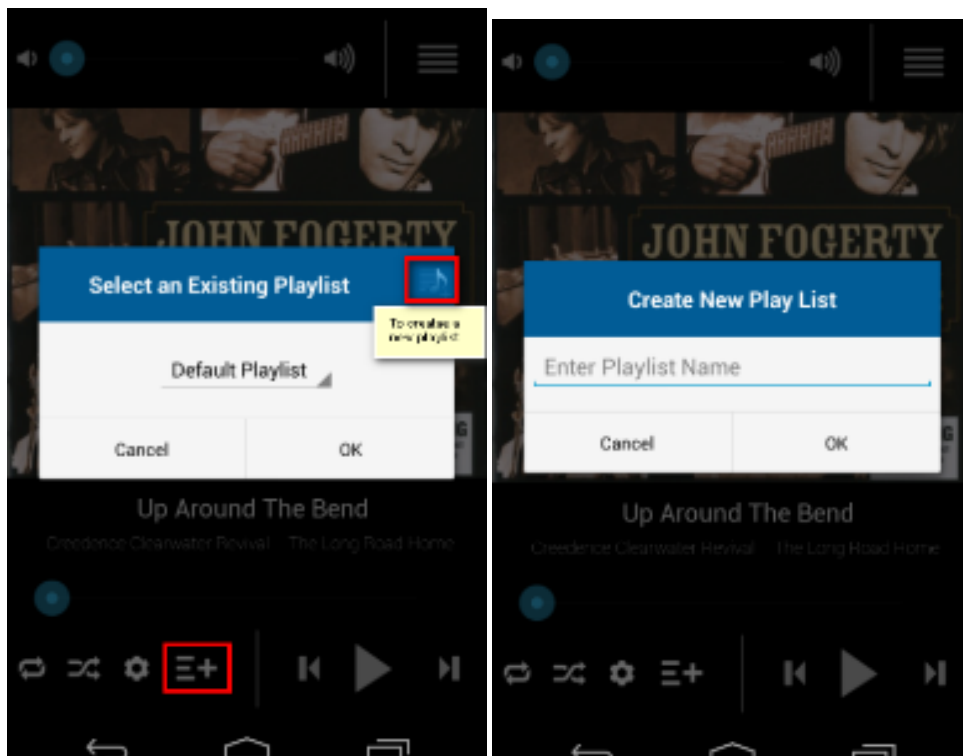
JOHN FOGERTY

Select an Existing Playlist

To create a new playlist

Default Playlist

Cancel

OK

Up Around The Bend

Creedence Clearwater Revival · The Long Road Home

JOHN FOGERTY

Create New Play List

Enter Playlist Name

Cancel

OK

Up Around The Bend

Creedence Clearwater Revival · The Long Road Home